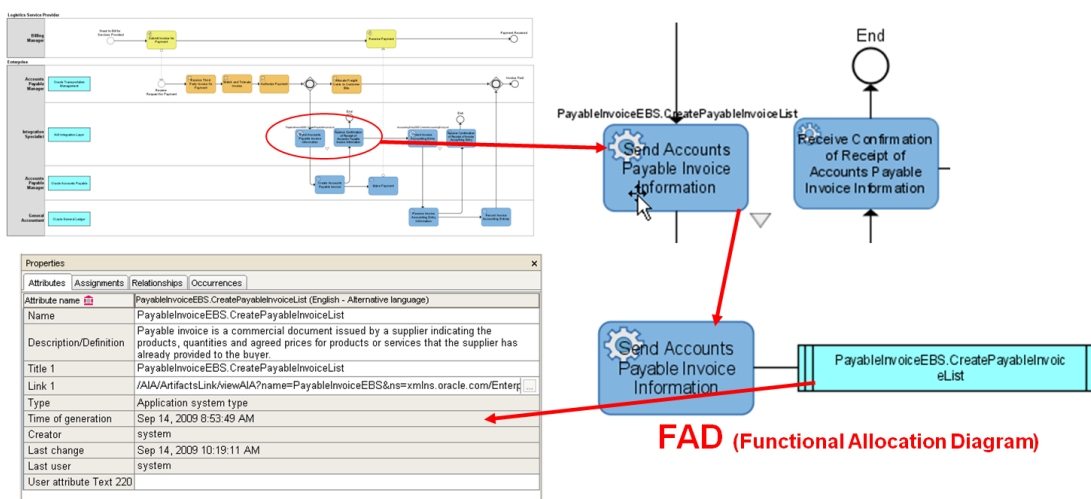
Logistics Service Provider

Billing Manager

Enterprise

Accounts Payable Manager

Integration Specialist

Accounts Payable Manager

General Accountant

End

PayableInvoiceEBS.CreatePayableInvoiceList

Send Accounts Payable Invoice Information

Receive Confirmation of Receipt of Accounts Payable Invoice Information

Properties

Attributes | Assignments | Relationships | Occurrences

| Attribute name | PayableInvoiceEBS.CreatePayableInvoiceList (English - Alternative language) |
|---|---|
| Name | PayableInvoiceEBS.CreatePayableInvoiceList |
| Description/Definition | Payable invoice is a commercial document issued by a supplier indicating the products, quantities and agreed prices for products or services that the supplier has already provided to the buyer. |
| Title 1 | PayableInvoiceEBS.CreatePayableInvoiceList |
| Link 1 | /AIA/ArtifactsLink/viewAIA?name=PayableInvoiceEBS&ns=xmlns.oracle.com/Enterp |
| Type | Application system type |
| Time of generation | Sep 14, 2009 8:53:49 AM |
| Creator | system |
| Last change | Sep 14, 2009 10:19:11 AM |
| Last user | system |
| User attribute Text 220 | |

Send Accounts Payable Invoice Information

PayableInvoiceEBS.CreatePayableInvoiceList

FAD (Functional Allocation Diagram)